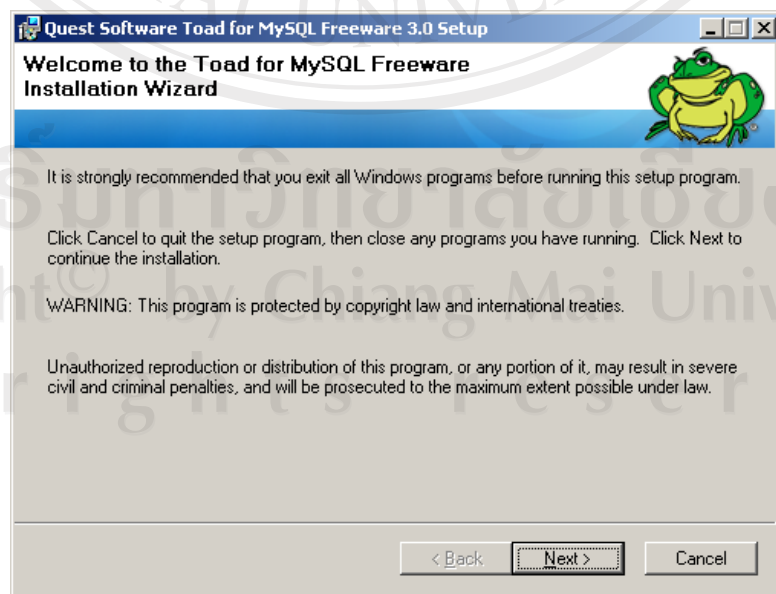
Quest Software Toad for MySQL Freeware 3.0 Setup

Welcome to the Toad for MySQL Freeware Installation Wizard

It is strongly recommended that you exit all Windows programs before running this setup program.

Click Cancel to quit the setup program, then close any programs you have running. Click Next to continue the installation.

WARNING: This program is protected by copyright law and international treaties.

Unauthorized reproduction or distribution of this program, or any portion of it, may result in severe civil and criminal penalties, and will be prosecuted to the maximum extent possible under law.

< Back Next > Cancel

ลิขสิทธิ์มหาวิทยาลัยเชียงใหม่
Copyright© by Chiang Mai University
All rights reserved